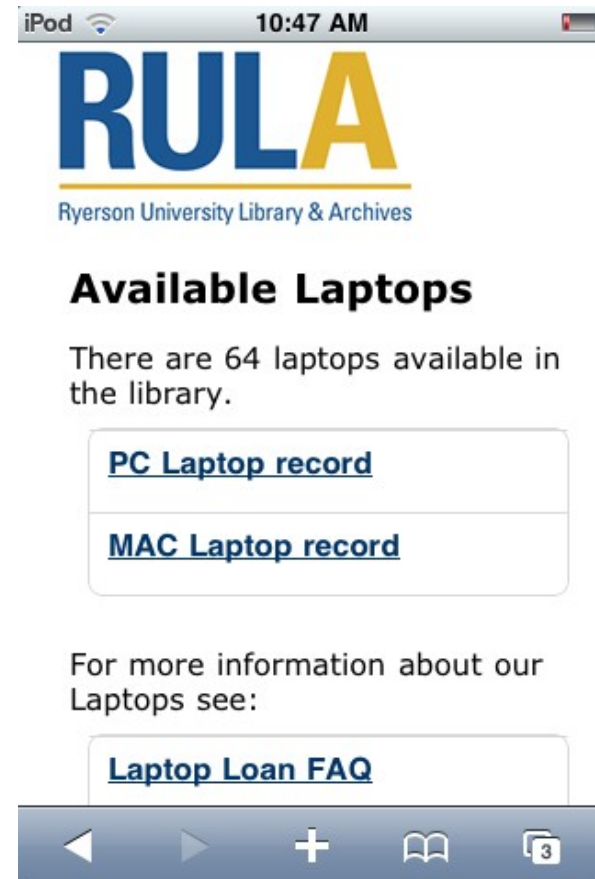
iPod 10:47 AM

RULA

Ryerson University Library & Archives

Available Laptops

There are 64 laptops available in the library.

PC Laptop record

MAC Laptop record

For more information about our Laptops see:

Laptop Loan FAQ

3